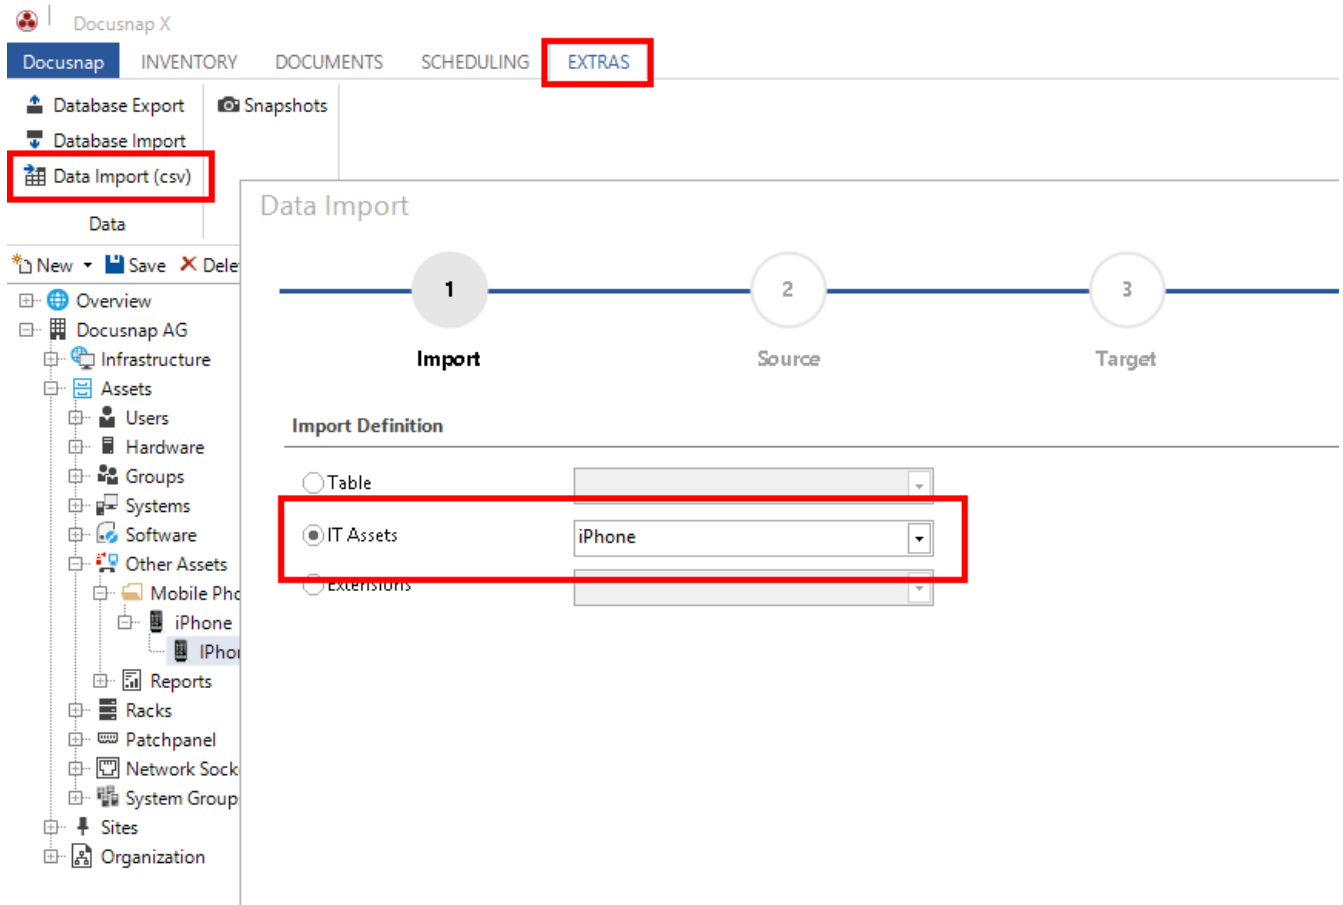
Docusnap X

Docusnap INVENTORY DOCUMENTS SCHEDULING EXTRAS

Database Export
Database Import
Data Import (csv)
Data

Snapshots

New Save Dele

Overview
Docusnap AG
Infrastructure
Assets
Users
Hardware
Groups
Systems
Software
Other Assets
Mobile Pho
iPhone
IPho
Reports
Racks
Patchpanel
Network Sock
System Group
Sites
Organization

Data Import

1 Import
2 Source
3 Target

Import Definition

Table
IT Assets iPhone
Extensions